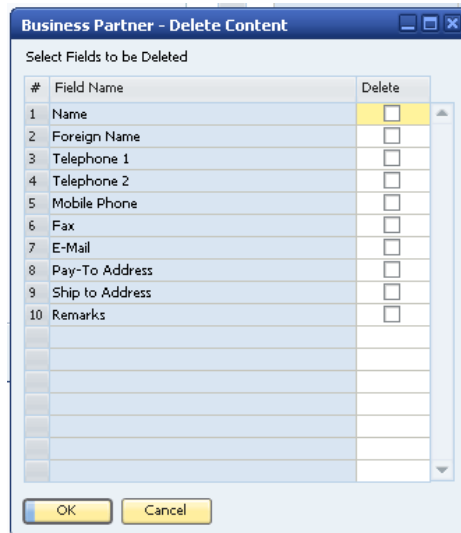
Business Partner - Delete Content

Select Fields to be Deleted

| # | Field Name | Delete |
|---|---|---|
| 1 | Name | |
| 2 | Foreign Name | |
| 3 | Telephone 1 | |
| 4 | Telephone 2 | |
| 5 | Mobile Phone | |
| 6 | Fax | |
| 7 | E-Mail | |
| 8 | Pay-To Address | |
| 9 | Ship to Address | |
| 10 | Remarks | |

OK Cancel